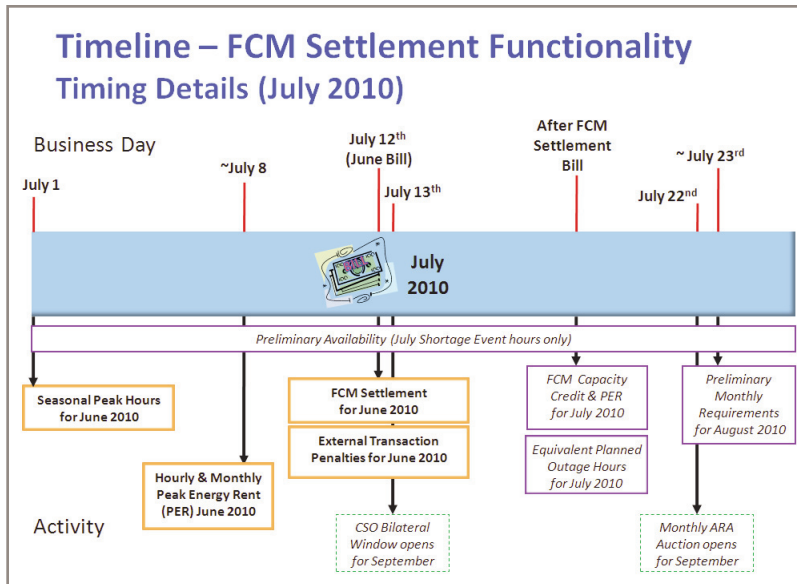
Timeline – FCM Settlement Functionality
Timing Details (July 2010)

Business Day

July 1

~July 8

July 12$^{th}$ (June Bill)

July 13$^{th}$

After FCM Settlement Bill

July 22$^{nd}$

~ July 23$^{rd}$

July 2010

Preliminary Availability (July Shortage Event hours only)

Seasonal Peak Hours for June 2010

Hourly & Monthly Peak Energy Rent (PER) June 2010

FCM Settlement for June 2010

External Transaction Penalties for June 2010

CSO Bilateral Window opens for September

FCM Capacity Credit & PER for July 2010

Equivalent Planned Outage Hours for July 2010

Preliminary Monthly Requirements for August 2010

Monthly ARA Auction opens for September

Activity